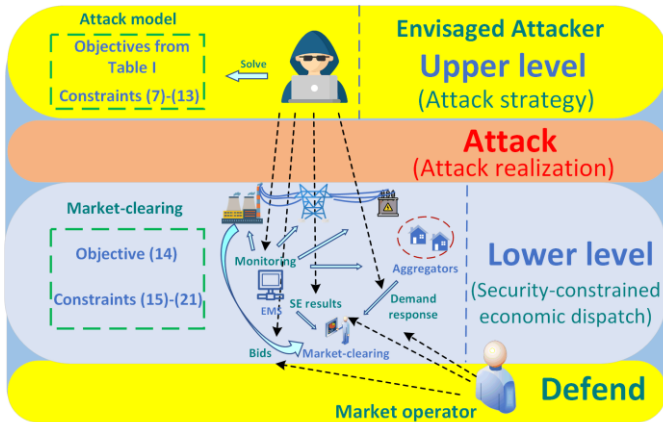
Attack model

Objectives from Table I

Constraints (7)-(13)

Solve

Envisaged Attacker

Upper level

(Attack strategy)

Attack

(Attack realization)

Market-clearing

Objective (14)

Constraints (15)-(21)

Monitoring

EMS

SE results

Aggregators

Demand response

Bids

Market-clearing

Lower level

(Security-constrained economic dispatch)

Defend

Market operator